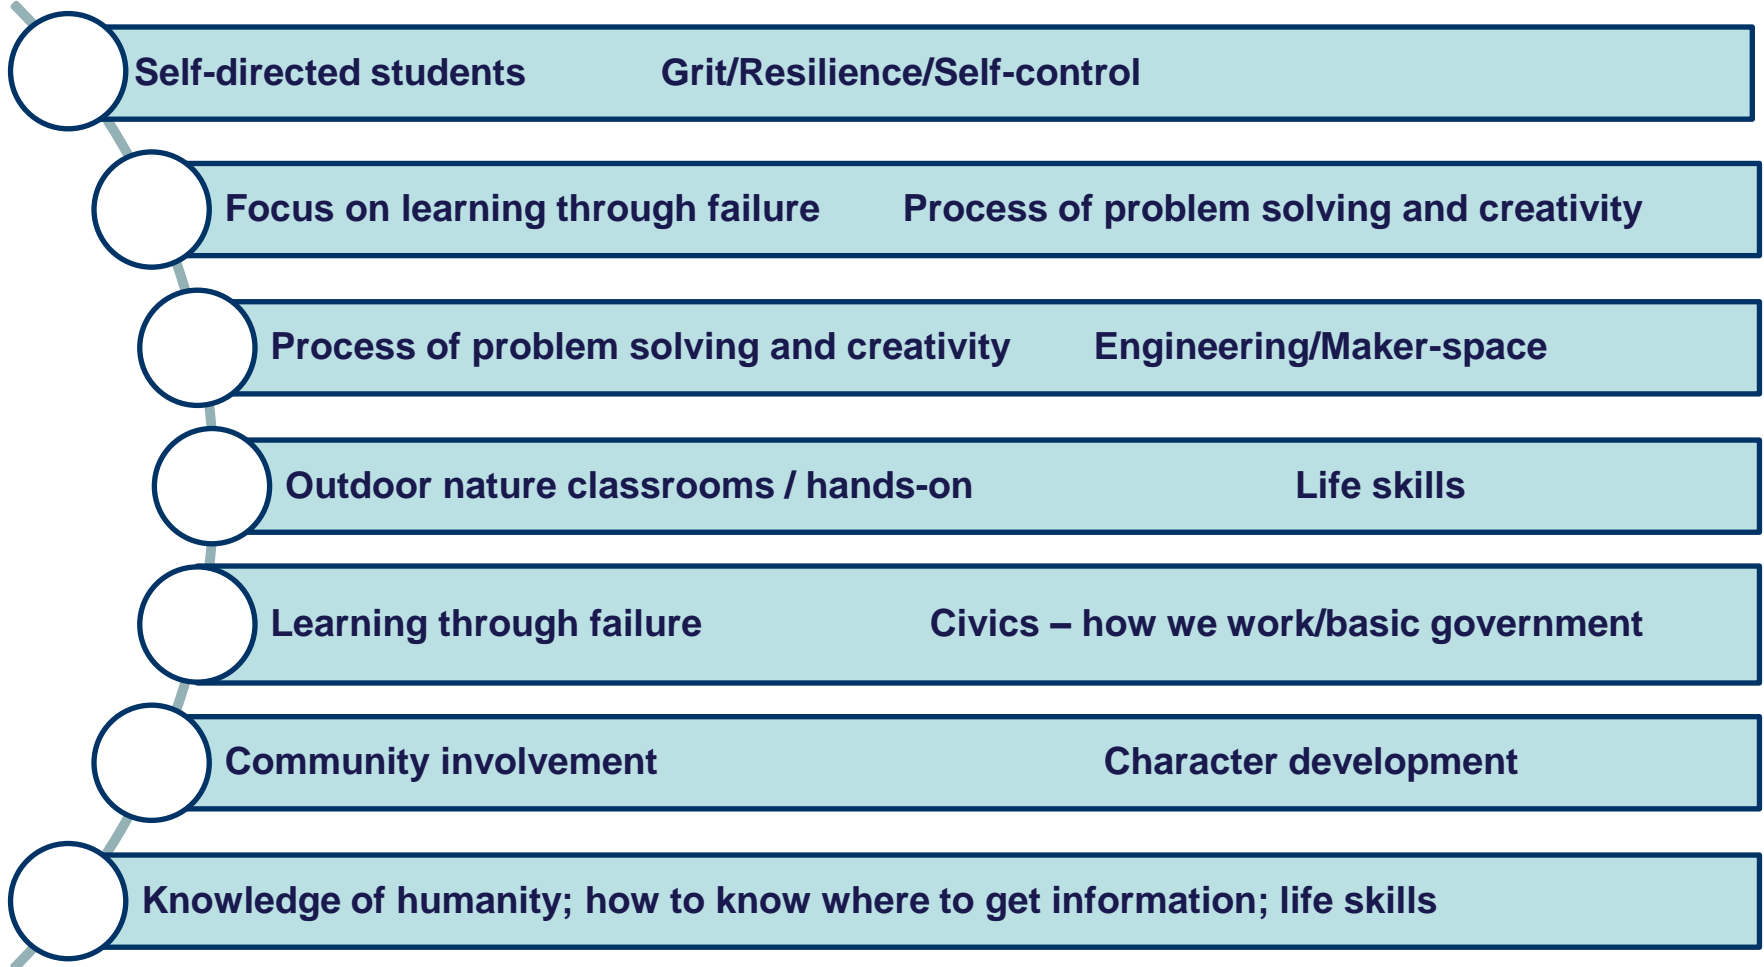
Self-directed students Grit/Resilience/Self-control

Focus on learning through failure Process of problem solving and creativity

Process of problem solving and creativity Engineering/Maker-space

Outdoor nature classrooms / hands-on Life skills

Learning through failure Civics – how we work/basic government

Community involvement Character development

Knowledge of humanity; how to know where to get information; life skills